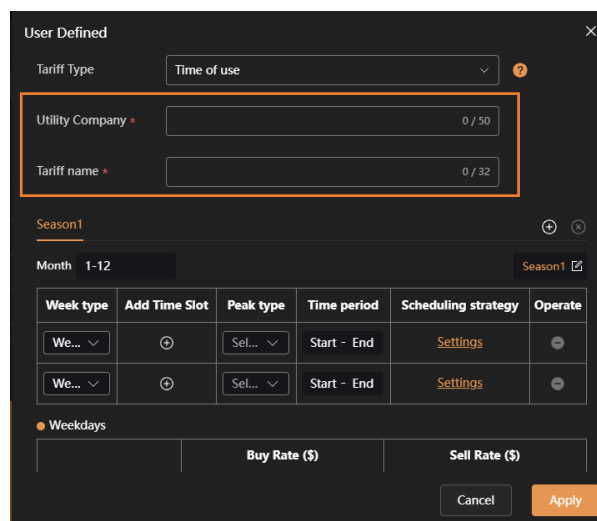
User Defined

Tariff Type | Time of use

Utility Company * 0 / 50

Tariff name * 0 / 32

Season1

Month 1-12

Season1

| Week type | Add Time Slot | Peak type | Time period | Scheduling strategy | Operate |
|---|---|---|---|---|---|
| We... |  | Sel... | Start - End | Settings |  |
| We... |  | Sel... | Start - End | Settings |  |

Weekdays

|  | Buy Rate ($) | Sell Rate ($) |
|---|---|---|

Cancel Apply